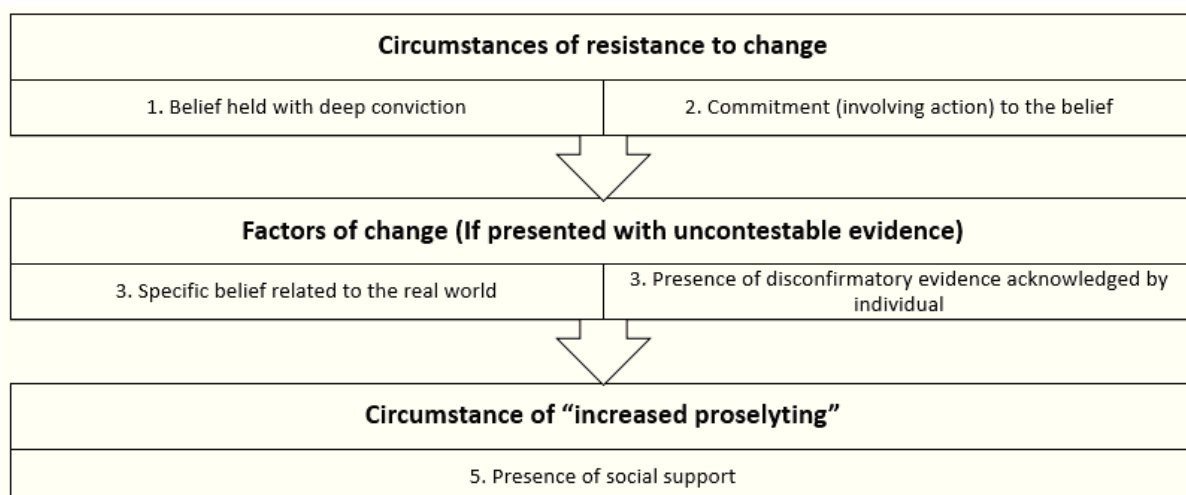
| Circumstances of resistance to change | |
|---|---|
| 1. Belief held with deep conviction | 2. Commitment (involving action) to the belief |

| Factors of change (If presented with uncontestable evidence) | |
|---|---|
| 3. Specific belief related to the real world | 3. Presence of disconfirmatory evidence acknowledged by individual |

| Circumstance of “increased proselyting” |
|---|
| 5. Presence of social support |